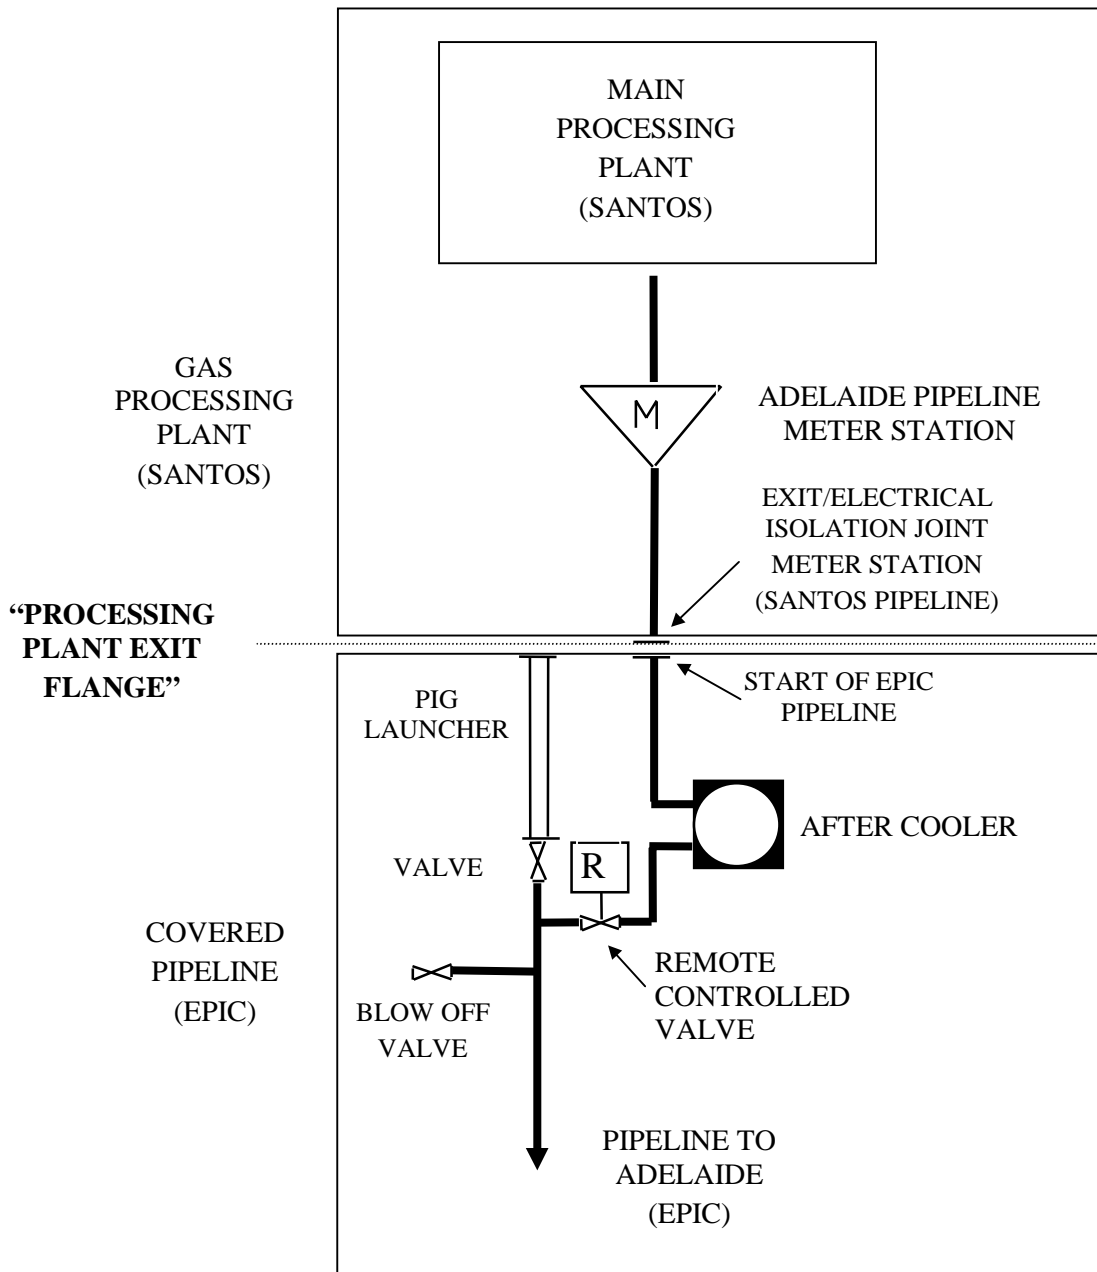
MAIN PROCESSING PLANT (SANTOS)

GAS PROCESSING PLANT (SANTOS)

M

ADELAIDE PIPELINE METER STATION

EXIT/ELECTRICAL ISOLATION JOINT METER STATION (SANTOS PIPELINE)

"PROCESSING PLANT EXIT FLANGE"

PIG LAUNCHER

START OF EPIC PIPELINE

AFTER COOLER

VALVE

R

COVERED PIPELINE (EPIC)

REMOTE CONTROLLED VALVE

BLOW OFF VALVE

PIPELINE TO ADELAIDE (EPIC)